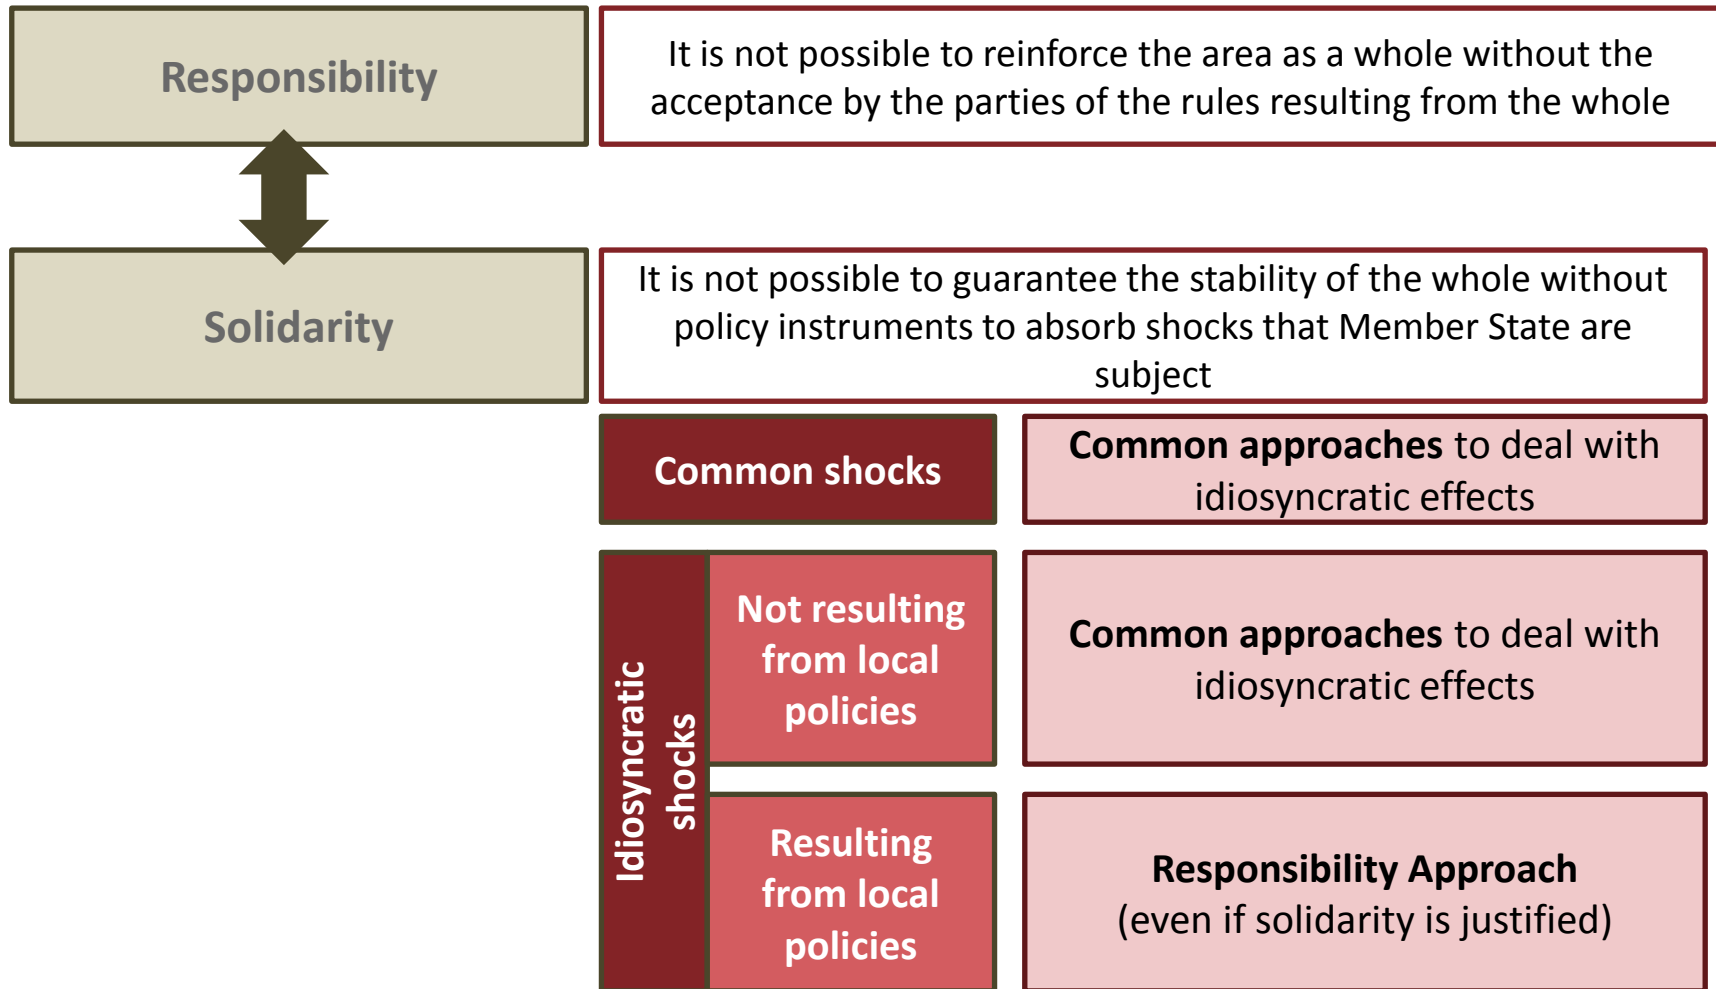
Responsibility

It is not possible to reinforce the area as a whole without the acceptance by the parties of the rules resulting from the whole

Solidarity

It is not possible to guarantee the stability of the whole without policy instruments to absorb shocks that Member State are subject

Common shocks

**Common approaches** to deal with idiosyncratic effects

Idiosyncratic shocks

Not resulting from local policies

**Common approaches** to deal with idiosyncratic effects

Resulting from local policies

**Responsibility Approach**
(even if solidarity is justified)